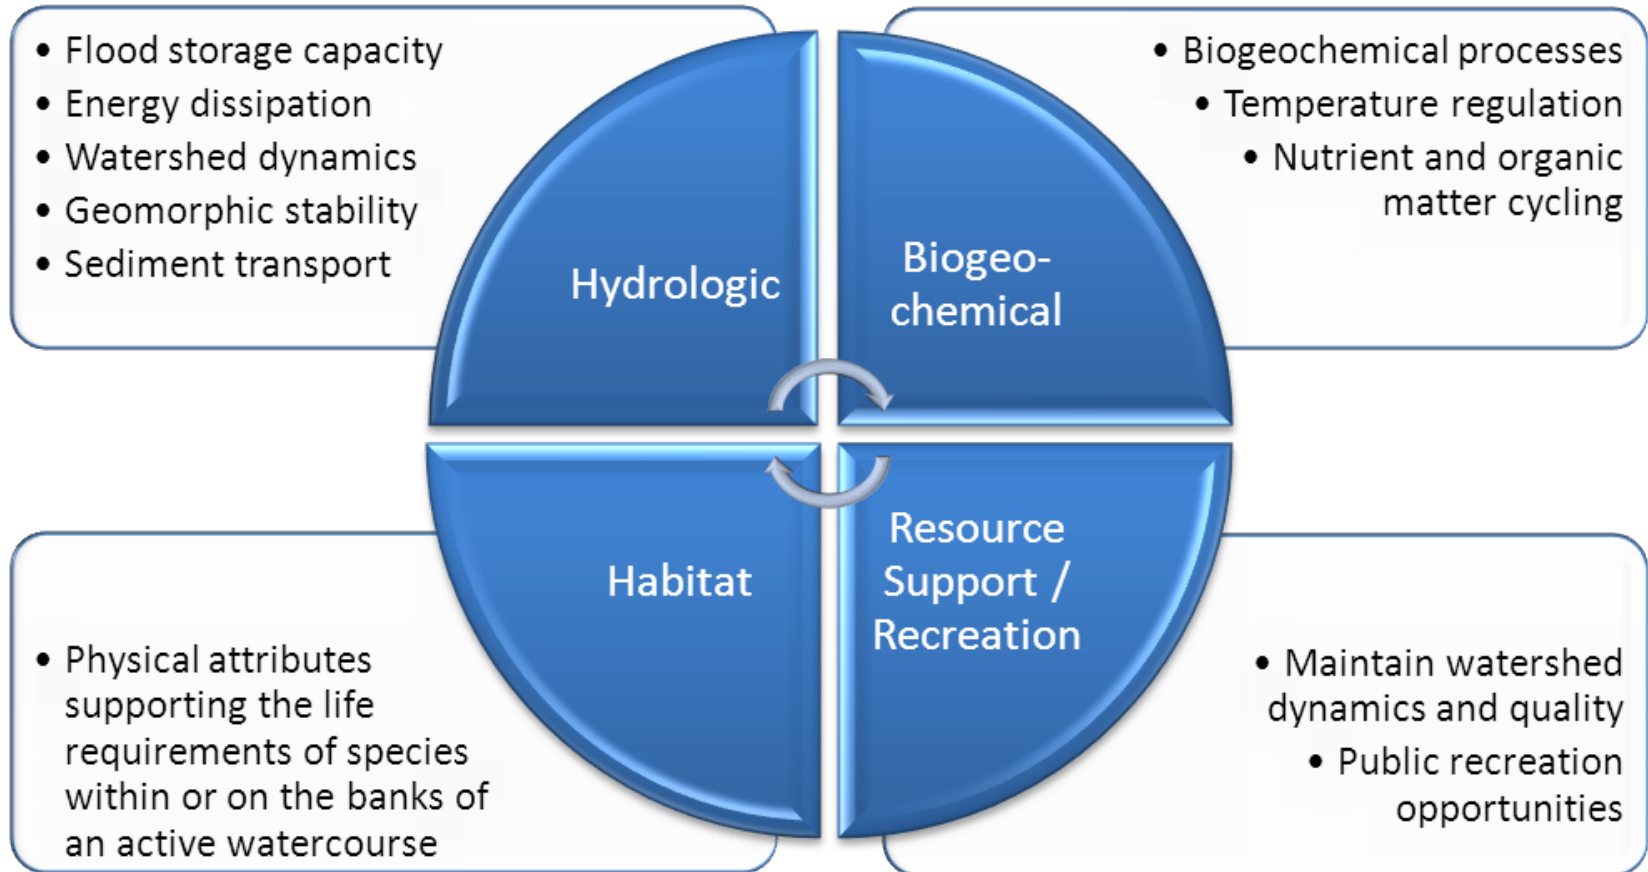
• Flood storage capacity
• Energy dissipation
• Watershed dynamics
• Geomorphic stability
• Sediment transport

• Biogeochemical processes
• Temperature regulation
• Nutrient and organic matter cycling

Hydrologic

Biogeo-chemical

Habitat

Resource Support / Recreation

• Physical attributes supporting the life requirements of species within or on the banks of an active watercourse

• Maintain watershed dynamics and quality
• Public recreation opportunities